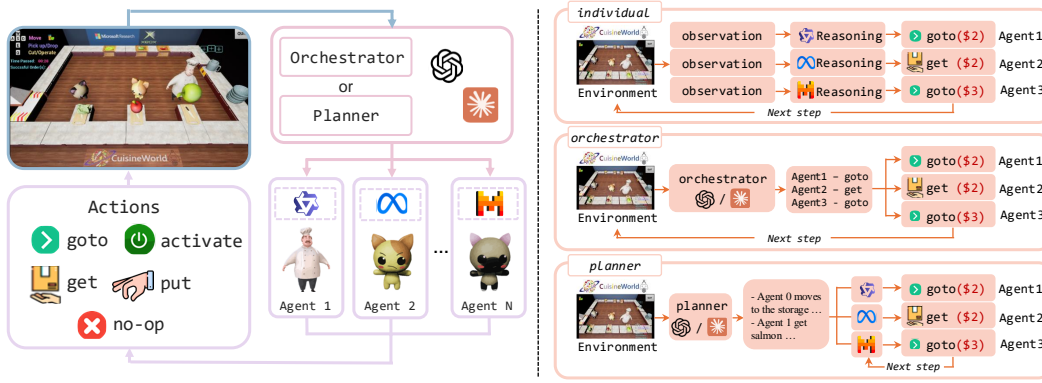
Move
Pick up/Drop
Cut/Operate
Time Passed
Successful Order
Microsoft Research
CuisineWorld

Orchestrator
or
Planner

Actions
goto
activate
get
put
no-op

Agent 1
Agent 2
...
Agent N

individual
CuisineWorld
Environment
observation
Reasoning
goto($2)
Agent1
observation
Reasoning
get ($2)
Agent2
observation
Reasoning
goto($3)
Agent3
Next step

orchestrator
CuisineWorld
Environment
orchestrator
/
Agent1 - goto
Agent2 - get
Agent3 - goto
goto($2)
Agent1
get ($2)
Agent2
goto($3)
Agent3
Next step

planner
CuisineWorld
Environment
planner
/
- Agent 0 moves to the storage …
- Agent 1 get salmon …
goto($2)
Agent1
get ($2)
Agent2
goto($3)
Agent3
Next step